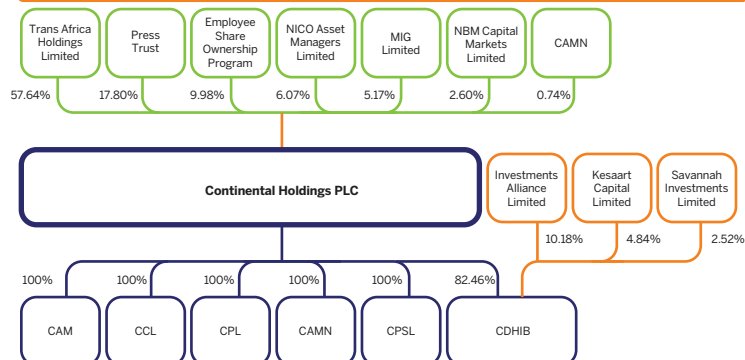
Trans Africa Holdings Limited

Press Trust

Employee Share Ownership Program

NICO Asset Managers Limited

MIG Limited

NBM Capital Markets Limited

CAMN

57.64%
17.80%
9.98%
6.07%
5.17%
2.60%
0.74%

Continental Holdings PLC

Investments Alliance Limited

Kesaart Capital Limited

Savannah Investments Limited

10.18%
4.84%
2.52%

100%
100%
100%
100%
100%
82.46%

CAM

CCL

CPL

CAMN

CPSL

CDHIB